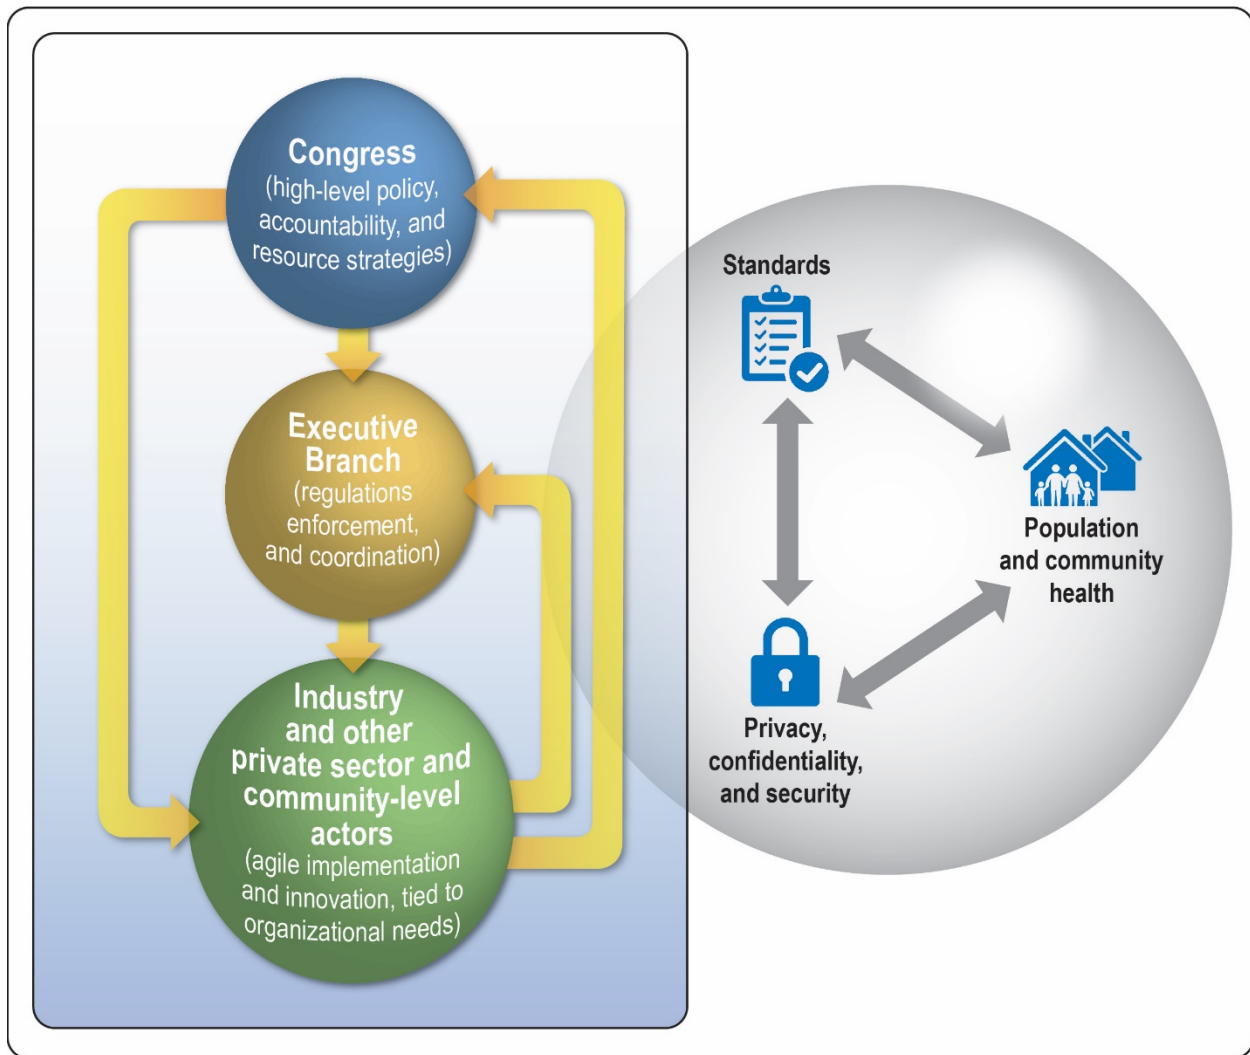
Congress
(high-level policy, accountability, and resource strategies)

Executive Branch
(regulations enforcement, and coordination)

Industry and other private sector and community-level actors
(agile implementation and innovation, tied to organizational needs)

Standards

Population and community health

Privacy, confidentiality, and security